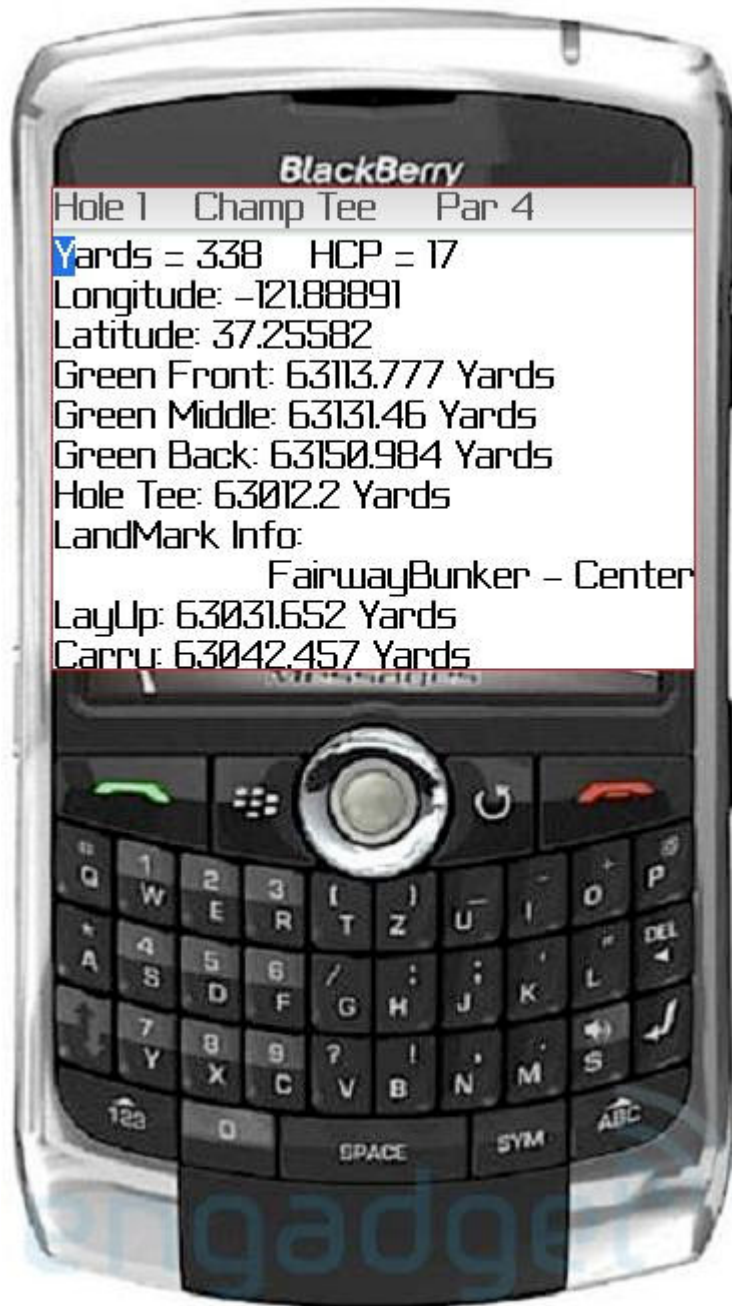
BlackBerry

Hole 1 Champ Tee Par 4

Yards = 338 HCP = 17
Longitude: -121.88891
Latitude: 37.25582
Green Front: 63113.777 Yards
Green Middle: 63131.46 Yards
Green Back: 63150.984 Yards
Hole Tee: 63012.2 Yards
LandMark Info:
FairwayBunker - Center
LayUp: 63031.652 Yards
Carry: 63042.457 Yards

Q W E R T Z U I O P
A S D F G H J K L DEL
Y X C V B N M
1 2 3 4 5 6 7 8 9 0
SPACE SYM

engadget